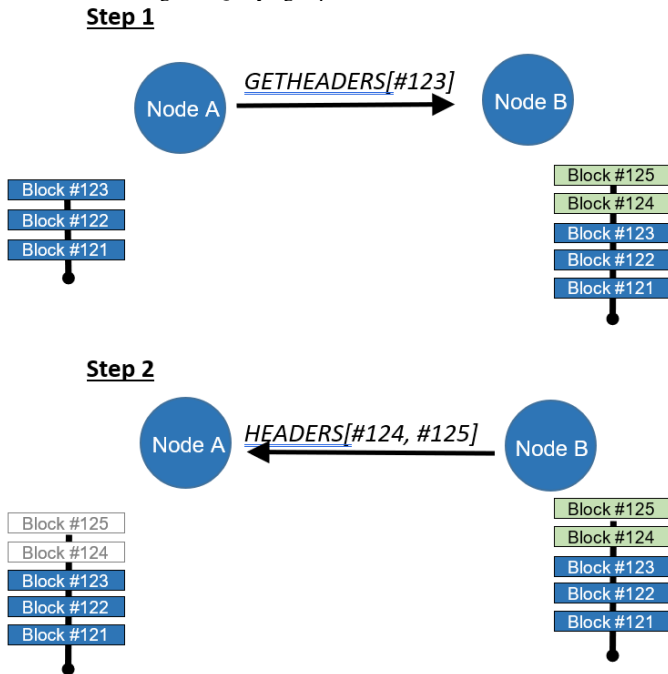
Step 1

Node A

GETHEADERS[#123]

Node B

Block #123
Block #122
Block #121

Block #125
Block #124
Block #123
Block #122
Block #121

Step 2

Node A

HEADERS[#124, #125]

Node B

Block #125
Block #124
Block #123
Block #122
Block #121

Block #125
Block #124
Block #123
Block #122
Block #121